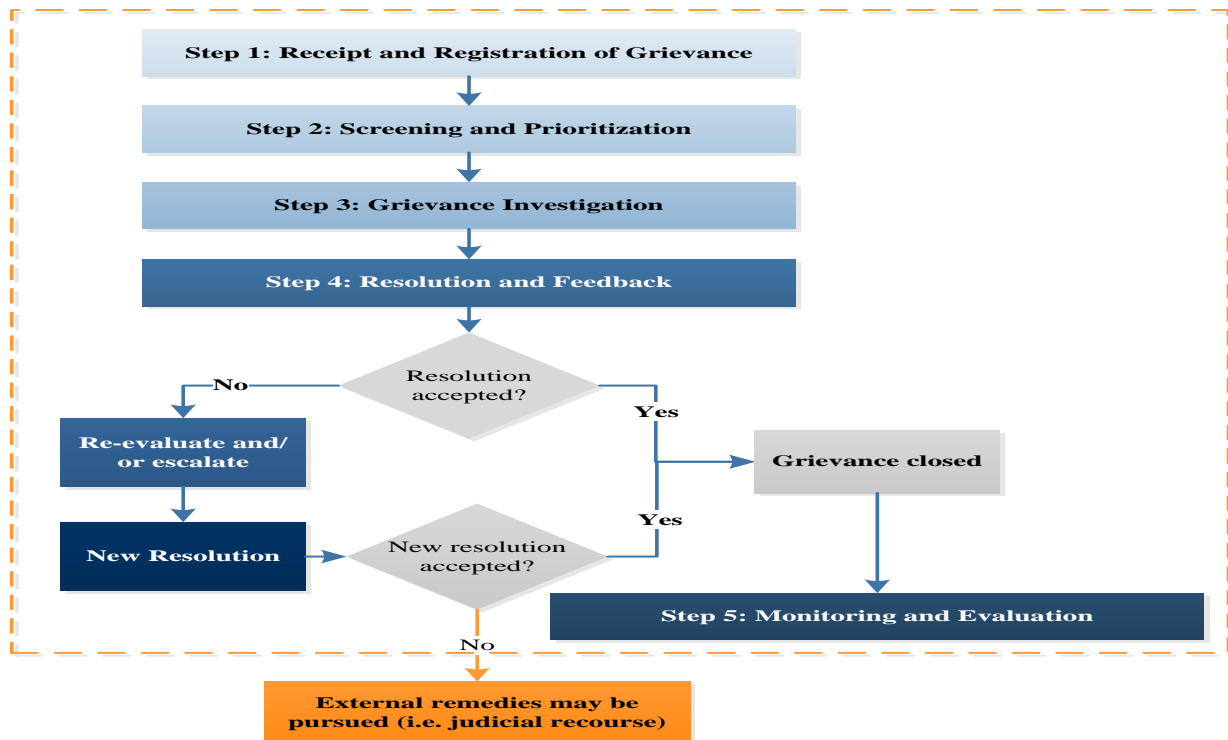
Step 1: Receipt and Registration of Grievance

Step 2: Screening and Prioritization

Step 3: Grievance Investigation

Step 4: Resolution and Feedback

Resolution accepted?

No

Yes

Re-evaluate and/ or escalate

Grievance closed

Yes

New Resolution

New resolution accepted?

Step 5: Monitoring and Evaluation

No

External remedies may be pursued (i.e. judicial recourse)